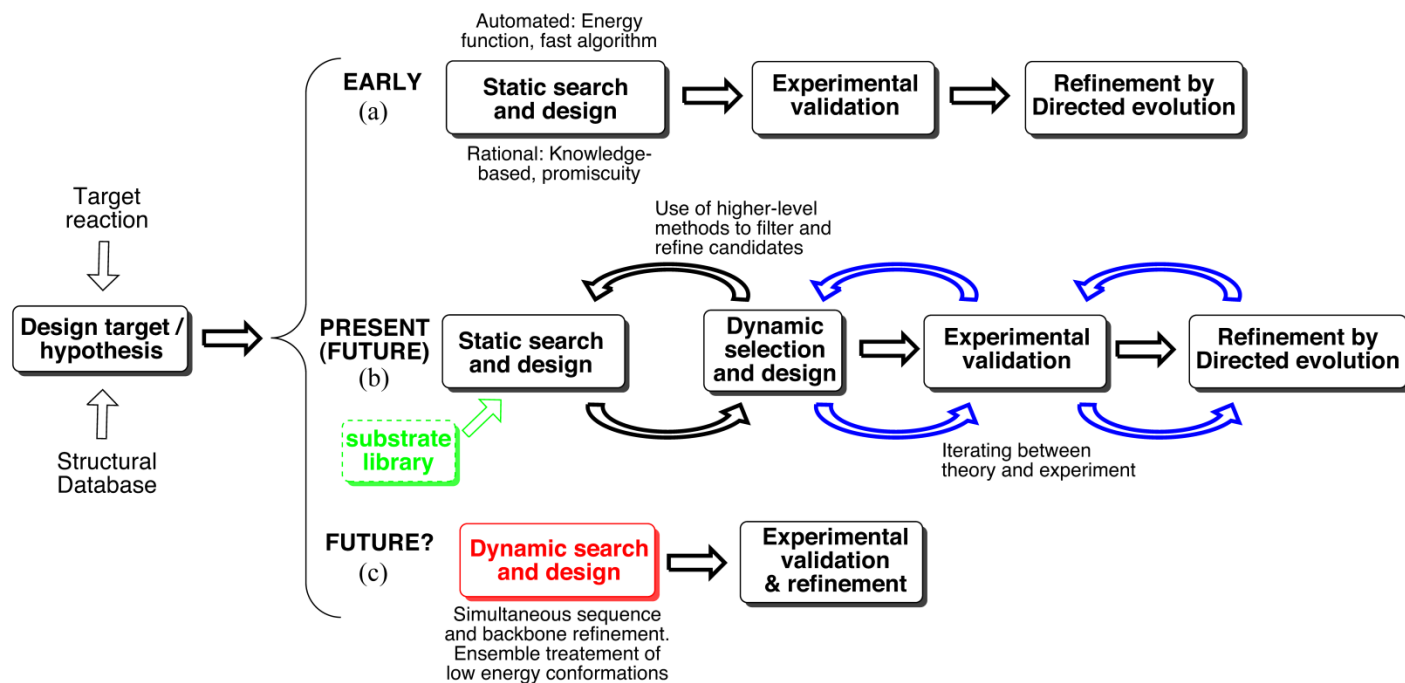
Target reaction

Design target / hypothesis

Structural Database

EARLY
(a)

Automated: Energy function, fast algorithm

Static search and design

Rational: Knowledge-based, promiscuity

Experimental validation

Refinement by Directed evolution

Use of higher-level methods to filter and refine candidates

PRESENT (FUTURE)
(b)

Static search and design

substrate library

Dynamic selection and design

Experimental validation

Refinement by Directed evolution

Iterating between theory and experiment

FUTURE?
(c)

Dynamic search and design

Simultaneous sequence and backbone refinement. Ensemble treatement of low energy conformations

Experimental validation & refinement